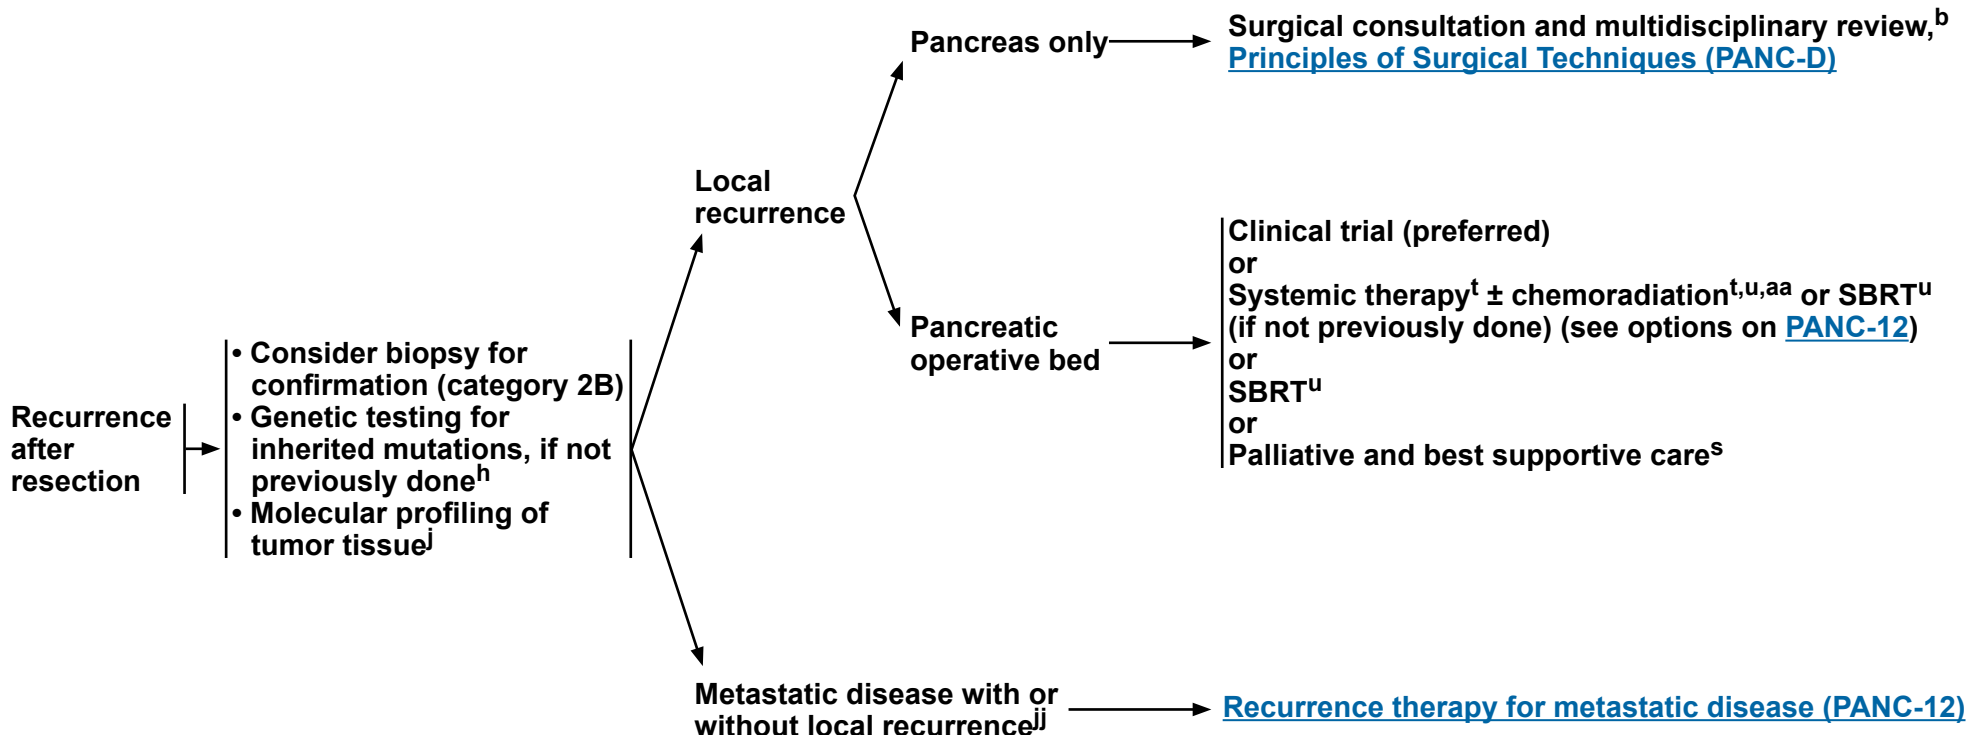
Recurrence after resection

• Consider biopsy for confirmation (category 2B)
• Genetic testing for inherited mutations, if not previously done$^{h}$
• Molecular profiling of tumor tissue$^{j}$

Local recurrence

Pancreas only

Surgical consultation and multidisciplinary review,$^{b}$
Principles of Surgical Techniques (PANC-D)

Pancreatic operative bed

Clinical trial (preferred)
or
Systemic therapy$^{t}$ ± chemoradiation$^{t,u,aa}$ or SBRT$^{u}$ (if not previously done) (see options on PANC-12)
or
SBRT$^{u}$
or
Palliative and best supportive care$^{s}$

Metastatic disease with or without local recurrence$^{jj}$

Recurrence therapy for metastatic disease (PANC-12)